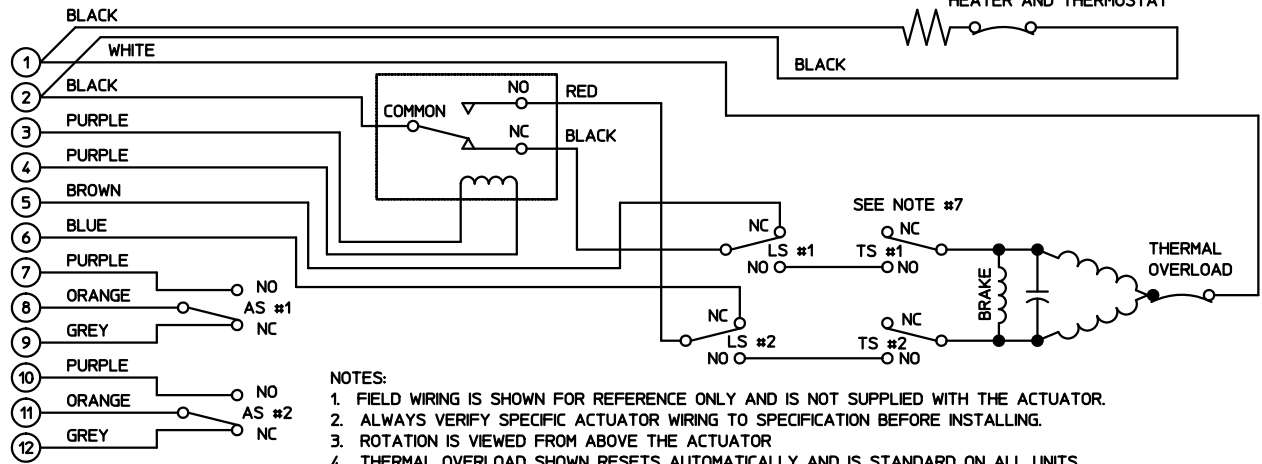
BLACK

HEATER AND THERMOSTAT

1

WHITE

BLACK

2

BLACK

NO

RED

COMMON

NC

BLACK

3

PURPLE

4

PURPLE

5

BROWN

SEE NOTE #7

6

BLUE

NC

NC

LS #1

TS #1

THERMAL OVERLOAD

NO

NO

BRAKE

7

PURPLE

NO

8

ORANGE

AS #1

9

GREY

NC

NC

NC

LS #2

TS #2

NO

NO

10

PURPLE

NO

11

ORANGE

AS #2

12

GREY

NC

NOTES:
1. FIELD WIRING IS SHOWN FOR REFERENCE ONLY AND IS NOT SUPPLIED WITH THE ACTUATOR.
2. ALWAYS VERIFY SPECIFIC ACTUATOR WIRING TO SPECIFICATION BEFORE INSTALLING.
3. ROTATION IS VIEWED FROM ABOVE THE ACTUATOR
4. THERMAL OVERLOAD SHOWN RESETS AUTOMATICALLY AND IS STANDARD ON ALL UNITS.